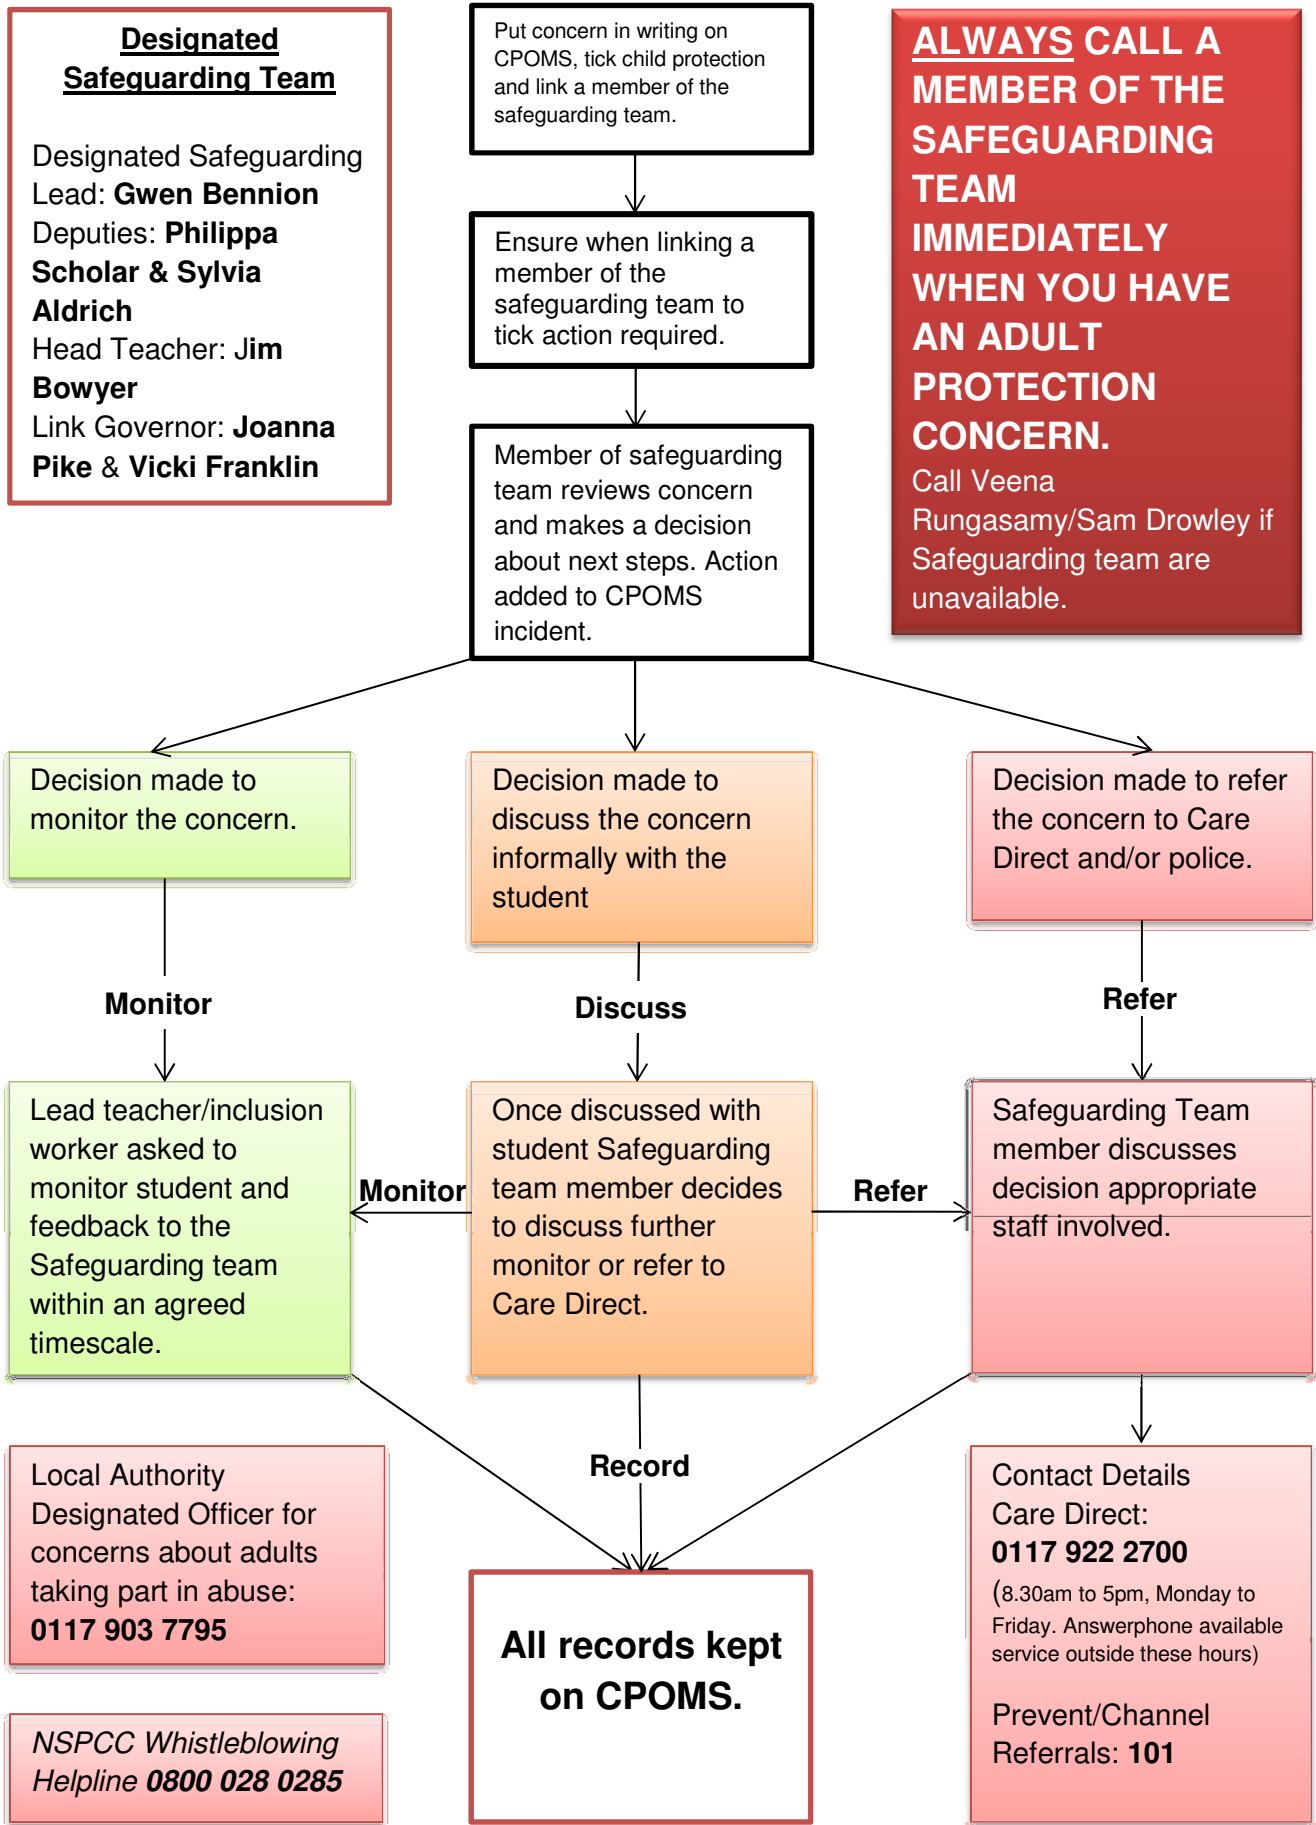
Designated Safeguarding Team

Designated Safeguarding Lead: Gwen Bennion
Deputies: Philippa Scholar & Sylvia Aldrich
Head Teacher: Jim Bowyer
Link Governor: Joanna Pike & Vicki Franklin

Put concern in writing on CPOMS, tick child protection and link a member of the safeguarding team.

Ensure when linking a member of the safeguarding team to tick action required.

Member of safeguarding team reviews concern and makes a decision about next steps. Action added to CPOMS incident.

ALWAYS CALL A MEMBER OF THE SAFEGUARDING TEAM IMMEDIATELY WHEN YOU HAVE AN ADULT PROTECTION CONCERN.
Call Veena Rungasamy/Sam Drowley if Safeguarding team are unavailable.

Decision made to monitor the concern.

Decision made to discuss the concern informally with the student

Decision made to refer the concern to Care Direct and/or police.

Monitor

Discuss

Refer

Lead teacher/inclusion worker asked to monitor student and feedback to the Safeguarding team within an agreed timescale.

Monitor

Once discussed with student Safeguarding team member decides to discuss further monitor or refer to Care Direct.

Refer

Safeguarding Team member discusses decision appropriate staff involved.

Record

Local Authority Designated Officer for concerns about adults taking part in abuse: 0117 903 7795

All records kept on CPOMS.

Contact Details
Care Direct:
0117 922 2700
(8.30am to 5pm, Monday to Friday. Answerphone available service outside these hours)

Prevent/Channel Referrals: 101

NSPCC Whistleblowing Helpline 0800 028 0285